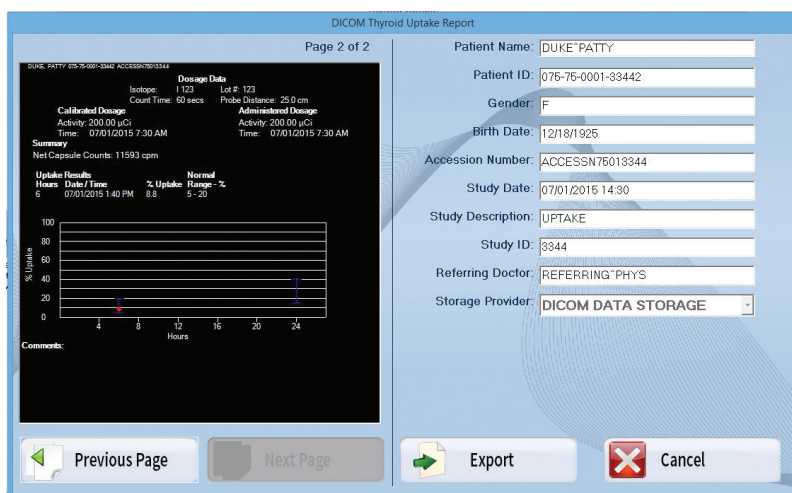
DICOM Thyroid Uptake Report

Page 2 of 2

DUKE, PATTY 075-75-0001-33442 ACCESSN75013344

Dosage Data
Isotope: I 123 Lot #: 123
Count Time: 60 secs Probe Distance: 25.0 cm

Calibrated Dosage
Activity: 200.00 µCi
Time: 07/01/2015 7:30 AM

Administered Dosage
Activity: 200.00 µCi
Time: 07/01/2015 7:30 AM

Summary
Net Capsule Counts: 11593 cpm

Uptake Results

| Hours | Date / Time | % Uptake | Normal Range - % |
|---|---|---|---|
| 6 | 07/01/2015 1:40 PM | 8.8 | 5 - 20 |

100
80
60
40
20
0
% Uptake
4 8 12 16 20 24
Hours

Comments:

Patient Name: DUKE^PATTY
Patient ID: 075-75-0001-33442
Gender: F
Birth Date: 12/18/1925
Accession Number: ACCESSN75013344
Study Date: 07/01/2015 14:30
Study Description: UPTAKE
Study ID: 3344
Referring Doctor: REFERRING^PHYS
Storage Provider: DICOM DATA STORAGE

Previous Page
Next Page
Export
Cancel